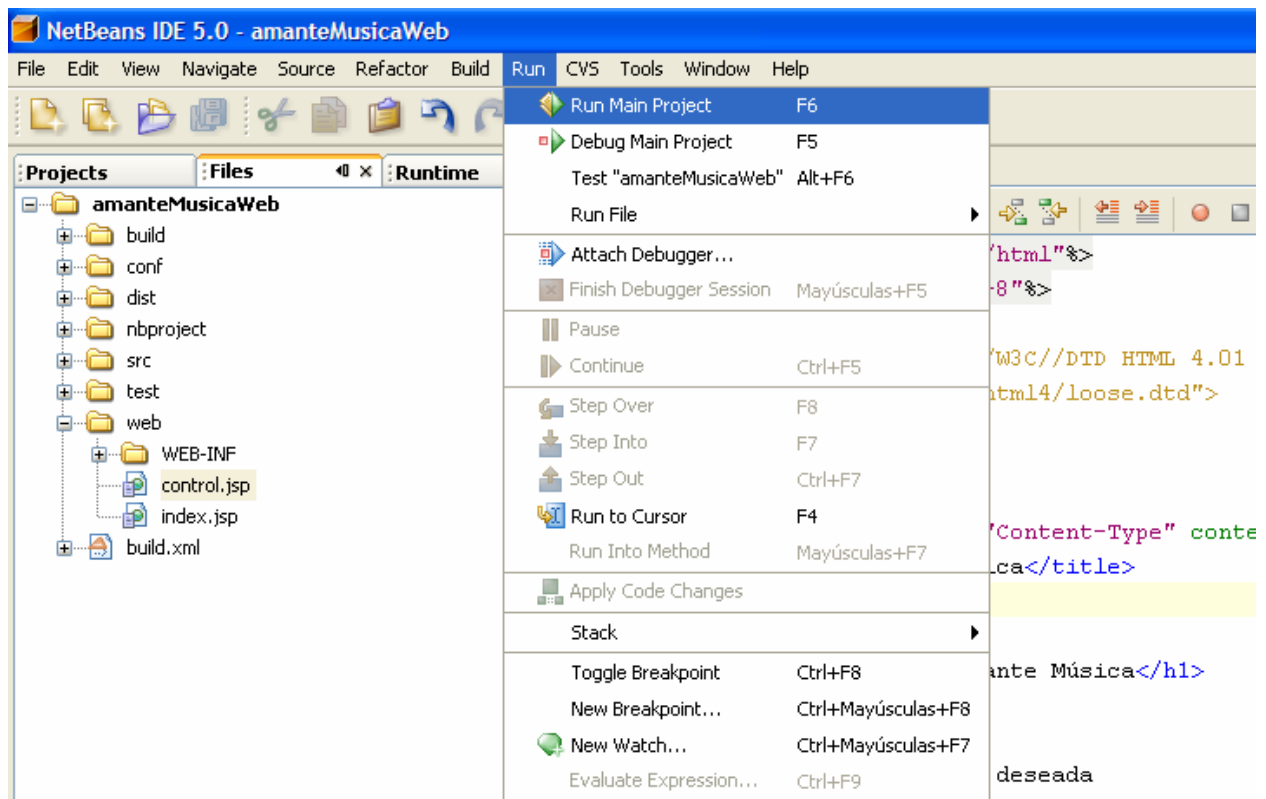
NetBeans IDE 5.0 - amanteMusicaWeb

File Edit View Navigate Source Refactor Build Run CVS Tools Window Help

Projects Files Runtime

amanteMusicaWeb
build
conf
dist
nbproject
src
test
web
WEB-INF
control.jsp
index.jsp
build.xml

Run Main Project F6
Debug Main Project F5
Test "amanteMusicaWeb" Alt+F6
Run File
Attach Debugger...
Finish Debugger Session Mayúsculas+F5
Pause
Continue Ctrl+F5
Step Over F8
Step Into F7
Step Out Ctrl+F7
Run to Cursor F4
Run Into Method Mayúsculas+F7
Apply Code Changes
Stack
Toggle Breakpoint Ctrl+F8
New Breakpoint... Ctrl+Mayúsculas+F8
New Watch... Ctrl+Mayúsculas+F7
Evaluate Expression... Ctrl+F9

/html"%>
-8"%>
/W3C//DTD HTML 4.01
tml4/loose.dtd">
"Content-Type" conte
ca</title>
ante Música</h1>
deseada